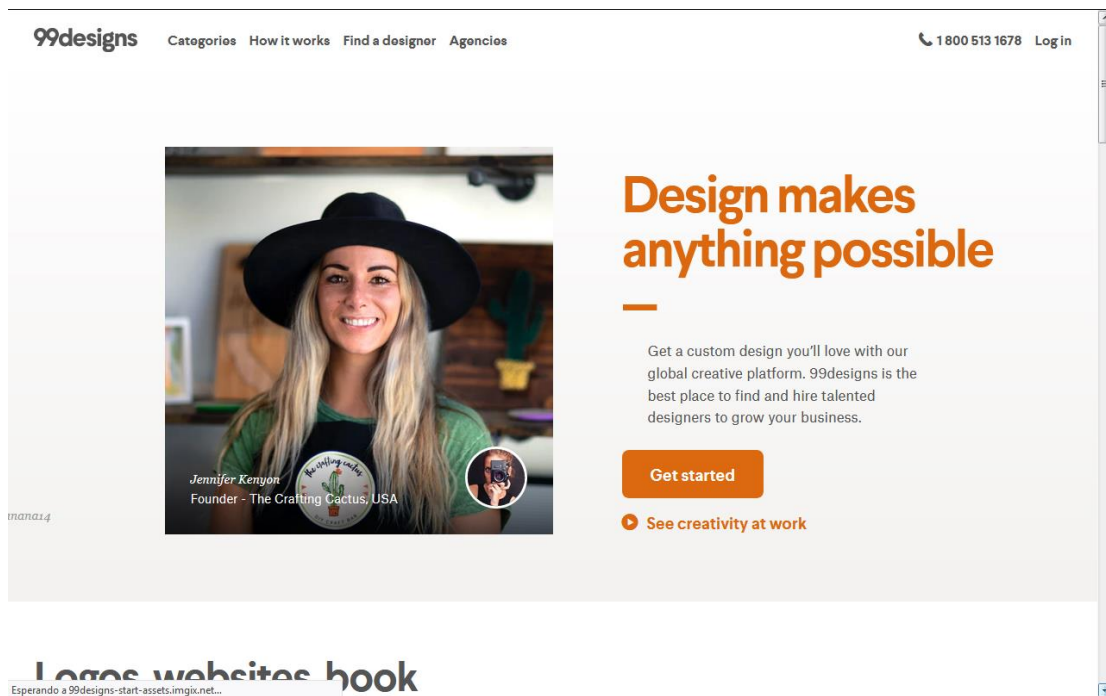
99designs Categories How it works Find a designer Agencies

1 800 513 1678 Log in

Design makes anything possible

Get a custom design you'll love with our global creative platform. 99designs is the best place to find and hire talented designers to grow your business.

Get started

See creativity at work

Jennifer Kenyon
Founder - The Crafting Cactus, USA

the crafting cactus

mana14

Logos, websites, book

Esperando a 99designs-start-assets.imgix.net...